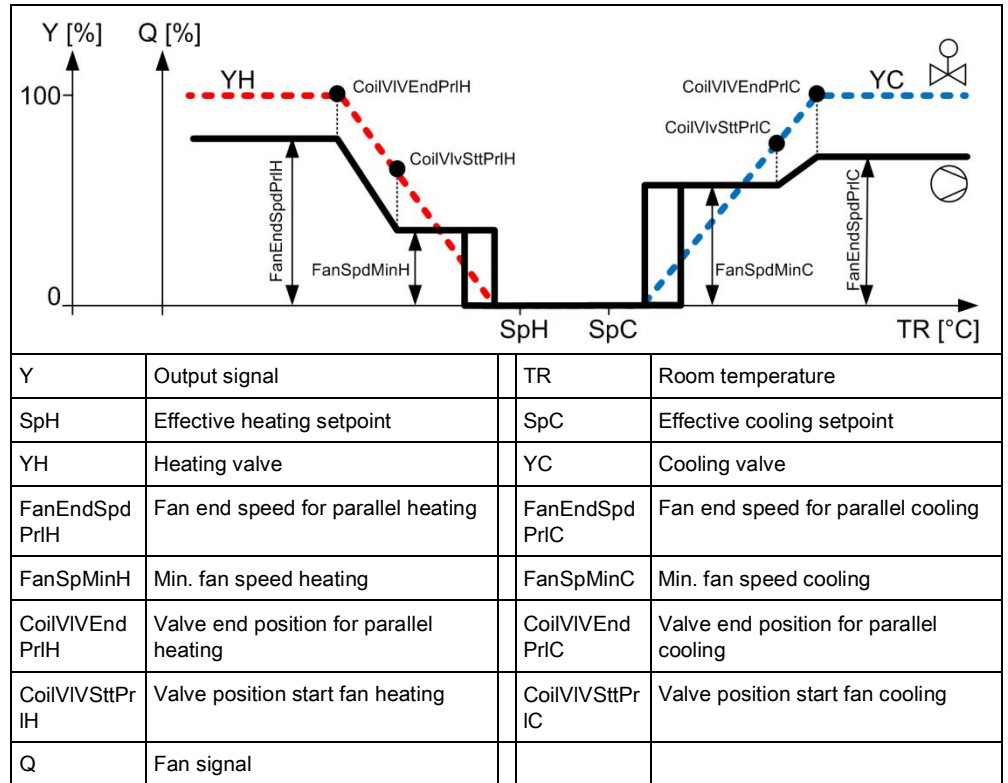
Y [%]
Q [%]
YH
CoilVlVEndPrlH
CoilVlvSttPrlH
100
FanEndSpdPrlH
FanSpdMinH
0
SpH
SpC
CoilVlVEndPrlC
YC
CoilVlvSttPrlC
FanSpdMinC
FanEndSpdPrlC
TR [°C]

| Y | Output signal | | TR | Room temperature |
|---|---|---|---|---|
| SpH | Effective heating setpoint | | SpC | Effective cooling setpoint |
| YH | Heating valve | | YC | Cooling valve |
| FanEndSpdPrlH | Fan end speed for parallel heating | | FanEndSpdPrlC | Fan end speed for parallel cooling |
| FanSpMinH | Min. fan speed heating | | FanSpMinC | Min. fan speed cooling |
| CoilVlVEndPrlH | Valve end position for parallel heating | | CoilVlVEndPrlC | Valve end position for parallel cooling |
| CoilVlVSttPrlH | Valve position start fan heating | | CoilVlVSttPrlC | Valve position start fan cooling |
| Q | Fan signal | | | |